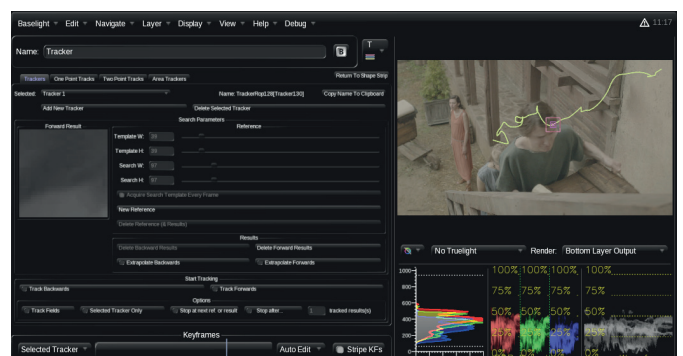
Baselight Edit Navigate Layer Display View Help Debug

11:17

Name: Tracker

T

Trackers One Point Tracks Two Point Tracks Area Trackers

Return To Shape Strip

Selected: Tracker 1

Name: TrackerRop128[Tracker130]

Copy Name To Clipboard

Add New Tracker

Delete Selected Tracker

Search Parameters

Forward Result

Reference

Template W: 20

Template H: 20

Search W: 97

Search H: 97

Acquire Search Template Every Frame

New Reference

Delete Reference (& Results)

Results

Delete Backward Results

Delete Forward Results

Extrapolate Backwards

Extrapolate Forwards

Start Tracking

Track Backwards

Track Forwards

Options

Track Fields

Selected Tracker Only

Stop at next ref. or result

Stop after...

1

tracked results(s)

Keyframes

Selected Tracker

Auto Edit

Stripe KFs

No Truelight

Render: Bottom Layer Output

1000

800

600

400

200

100% 100% 100% 100%

75% 75% 75% 75%

50% 50% 50% 50%

25% 25% 25% 25%

0%